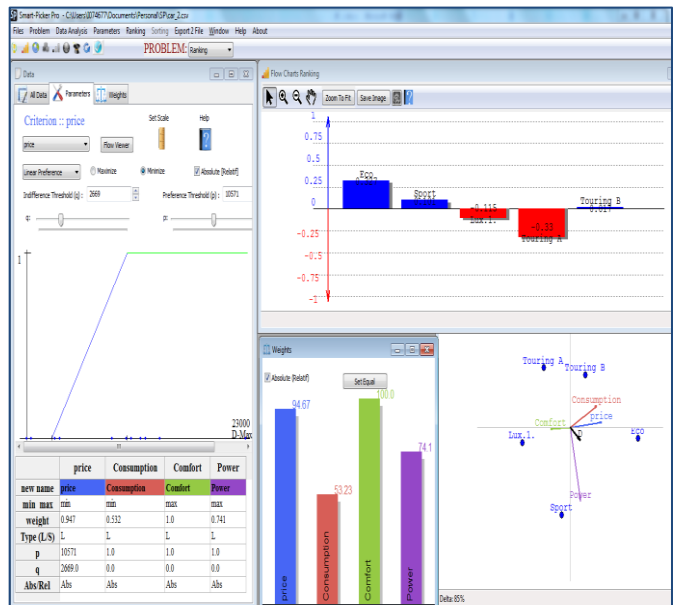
Smart-Picker Pro - C:\Users\10074677\Documents\Personal\SP\car_2.csv

Files Problem Data Analysis Parameters Ranking Sorting Export 2 File Window Help About

PROBLEM: Ranking

Data

All Data Parameters Weights

Criterion :: price

Set Scale Help

price Flow Viewer

Linear Preference Maximize Minimize Absolute [Relatif]

Indifference Threshold (q) : 2669 Preference Threshold (p) : 10571

q: p:

1

23000
D-Max

| | price | Consumption | Comfort | Power |
|---|---|---|---|---|
| new name | price | Consumption | Comfort | Power |
| min max | min | min | max | max |
| weight | 0.947 | 0.532 | 1.0 | 0.741 |
| Type (L/S) | L | L | L | L |
| p | 10571 | 1.0 | 1.0 | 1.0 |
| q | 2669.0 | 0.0 | 0.0 | 0.0 |
| Abs/Rel | Abs | Abs | Abs | Abs |

Flow Charts Ranking

Zoom To Fit Save Image

1
0.75
0.5
0.25
0
-0.25
-0.5
-0.75
-1

Eco.
Sport
-0.115
Lux.1.
-0.33
Touring A
Touring B
0.017

Weights

Absolute [Relatif] Set Equal

94.67
53.23
100.0
74.1

price Consumption Comfort Power

Touring A
Touring B
Consumption
Comfort
price
Lux.1.
Eco.
Power
Sport

Delta: 85%